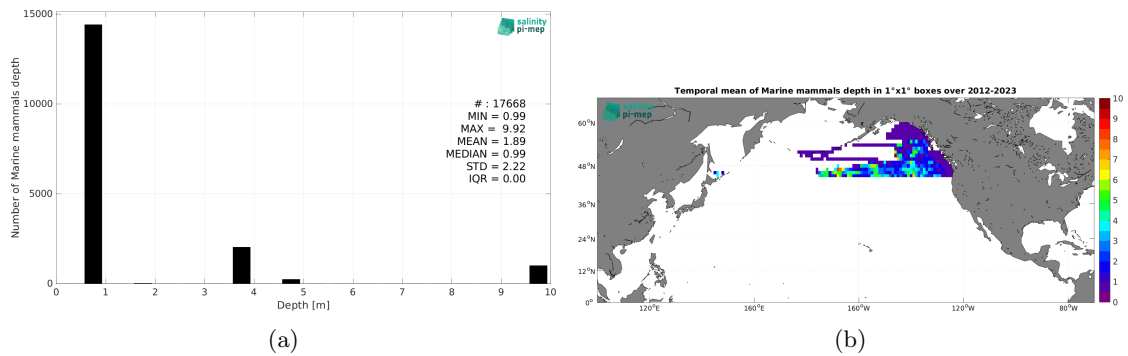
salinity pi-mep

15000

10000

5000

0

Number of Marine mammals depth

# : 17668
MIN = 0.99
MAX = 9.92
MEAN = 1.89
MEDIAN = 0.99
STD = 2.22
IQR = 0.00

0 1 2 3 4 5 6 7 8 9 10

Depth [m]

(a)

Temporal mean of Marine mammals depth in 1°x1° boxes over 2012-2023

salinity pi-mep

60°N
48°N
36°N
24°N
12°N
0°

120°E 160°E 160°W 120°W 80°W

10
9
8
7
6
5
4
3
2
1
0

(b)